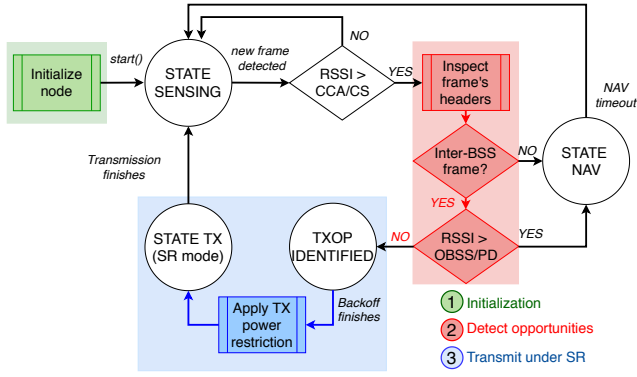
Initialize node

start()

STATE SENSING

new frame detected

RSSI > CCA/CS

NO

YES

Inspect frame's headers

Inter-BSS frame?

NO

YES

STATE NAV

NAV timeout

RSSI > OBSS/PD

YES

NO

TXOP IDENTIFIED

Backoff finishes

Apply TX power restriction

STATE TX (SR mode)

Transmission finishes

1 Initialization

2 Detect opportunities

3 Transmit under SR